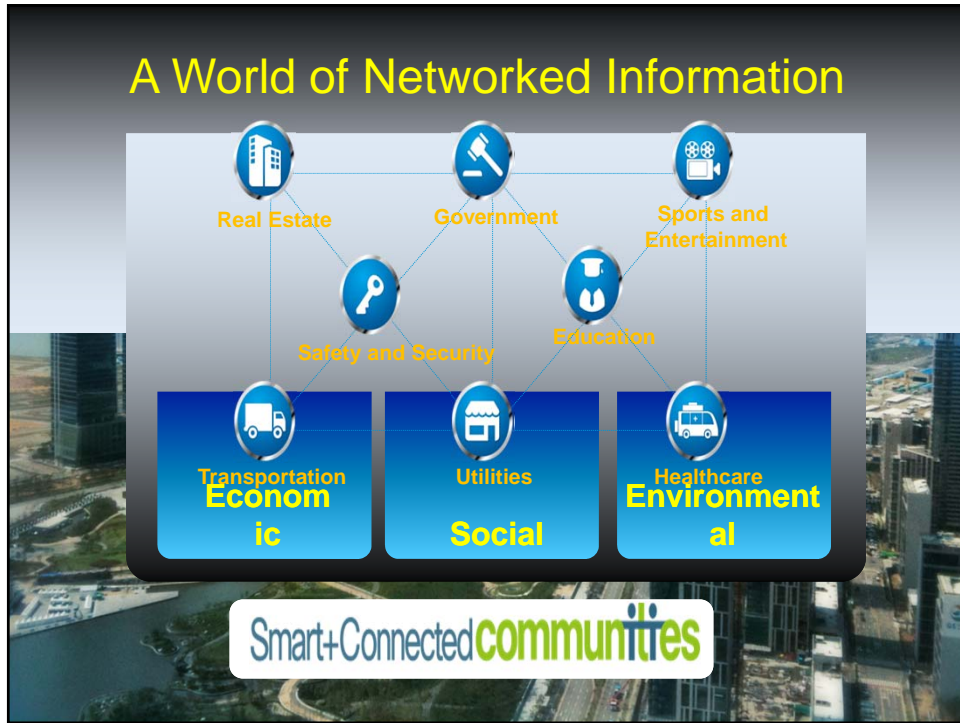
A World of Networked Information

Real Estate

Government

Sports and Entertainment

Safety and Security

Education

Transportation

Utilities

Healthcare

Econom ic

Social

Environment al

Smart+Connected communities